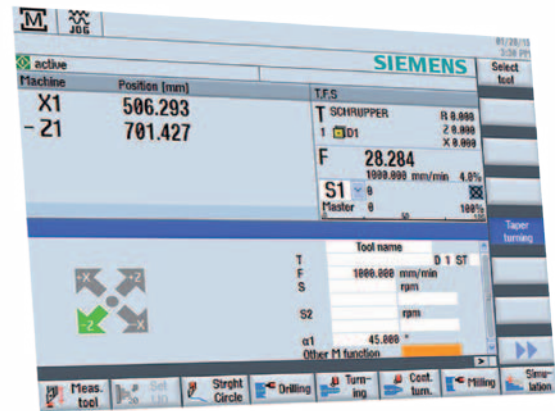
M JOG

01/20/11 3:30 PM

active

SIEMENS

Select tool

Machine Position [mm]

X1 506.293

-Z1 701.427

T,F,S

T SCHRUPPER R 0.000

1 D1 Z 0.000

X 0.000

F 28.284

1000.000 mm/min 4.0%

S1 0

Master 0 100%

Taper turning

Tool name

T D 1 ST

F 1000.000 mm/min

S rpm

S2 rpm

α1 45.000 °

Other M function

+X +Z -Z -X

Meas. tool

Set Up

Strght Circle

Drilling

Turning

Cont. turn.

Milling

Simulation